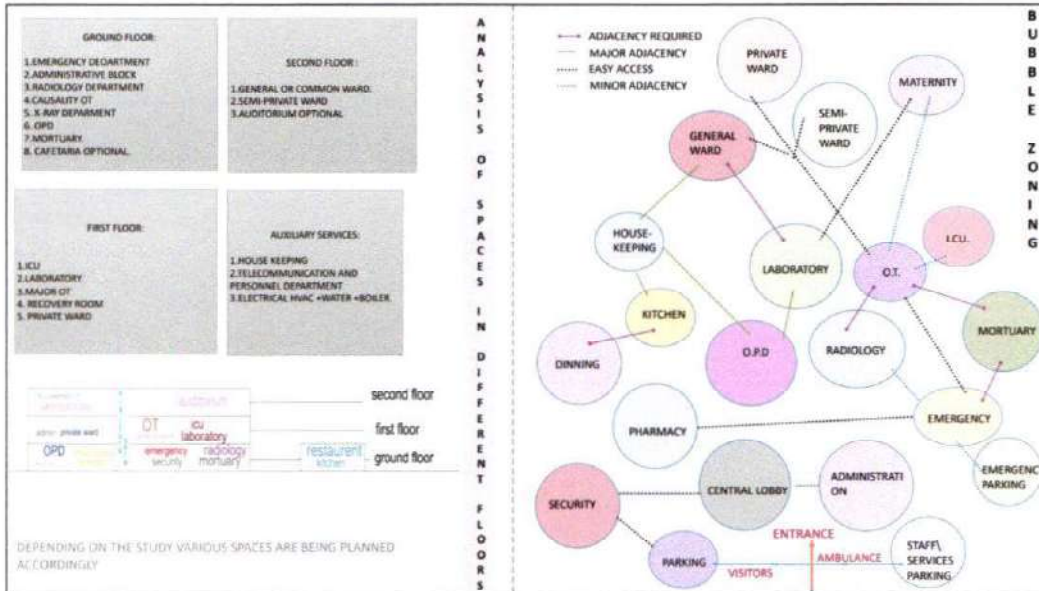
GROUND FLOOR:

1.EMERGENCY DEOARTMENT
2.ADMINISTRATIVE BLOCK
3.RADIOLOGY DEPARTMENT
4.CAUSALITY OT
5. X-RAY DEPARMENT
6. OPD
7.MORTUARY
8. CAFETARIA OPTIONAL

SECOND FLOOR :

1.GENERAL OR COMMON WARD.
2.SEMI-PRIVATE WARD
3.AUDITORIUM OPTIONAL

FIRST FLOOR:

1.ICU
2.LABORATORY
3.MAJOR OT
4. RECOVERY ROOM
5. PRIVATE WARD

AUXILIARY SERVICES:

1.HOUSE KEEPING
2.TELECOMMUNICATION AND PERSONNEL DEPARTMENT
3.ELECTRICAL HVAC +WATER +BOILER.

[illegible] auditorium second floor
admn · private ward OT icu laboratory first floor
OPD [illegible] emergency security radiology mortuary restaurant kitchen ground floor

DEPENDING ON THE STUDY VARIOUS SPACES ARE BEING PLANNED ACCORDINGLY

ANALYSIS OF SPACES IN DIFFERENT FLOORS

ADJACENCY REQUIRED
MAJOR ADJACENCY
EASY ACCESS
MINOR ADJACENCY

PRIVATE WARD
MATERNITY
SEMI-PRIVATE WARD
GENERAL WARD
HOUSE-KEEPING
LABORATORY
O.T.
I.C.U.
KITCHEN
DINNING
O.P.D
RADIOLOGY
MORTUARY
PHARMACY
EMERGENCY
EMERGENC PARKING
SECURITY
CENTRAL LOBBY
ADMINISTRATI ON
ENTRANCE
PARKING
VISITORS
AMBULANCE
STAFF\ SERVICES PARKING

BUBBLE ZONING